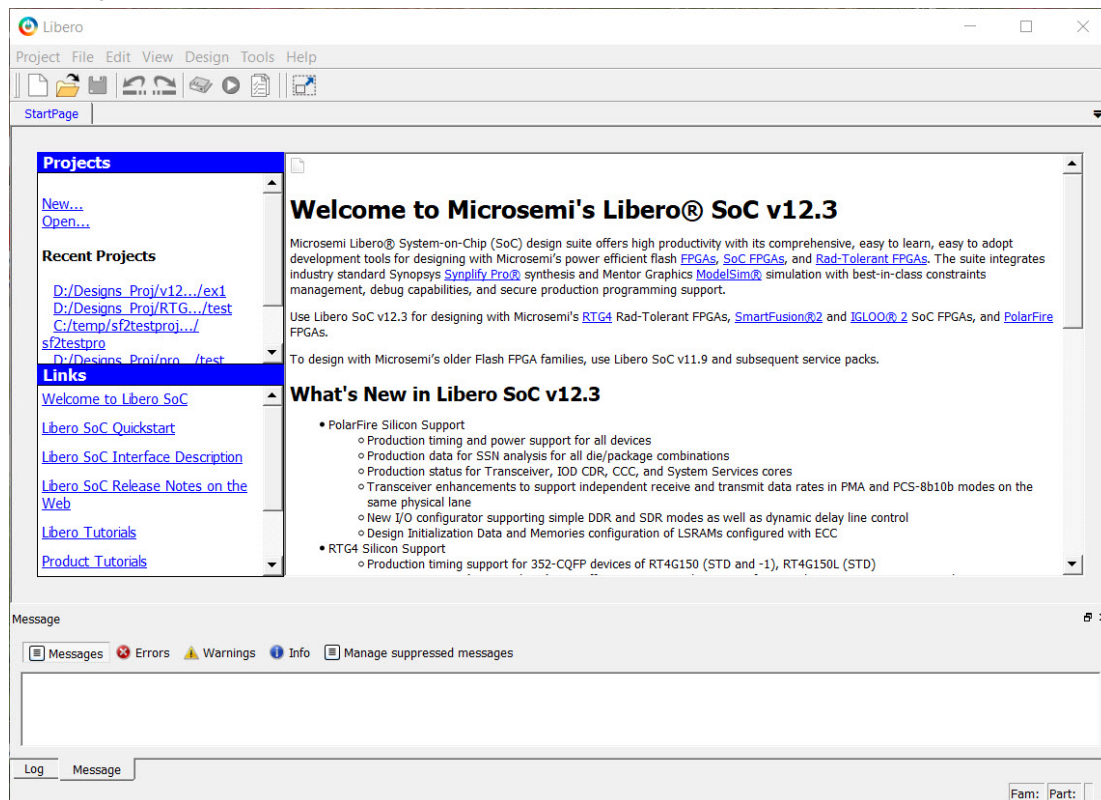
Libero

Project File Edit View Design Tools Help

StartPage

Projects

New...
Open...

Recent Projects

D:/Designs_Proj/v12.../ex1
D:/Designs_Proj/RTG.../test
C:/temp/sf2testproj.../sf2testpro
D:/Designs_Proj/pro.../test

Links

Welcome to Libero SoC

Libero SoC Quickstart

Libero SoC Interface Description

Libero SoC Release Notes on the Web

Libero Tutorials

Product Tutorials

Welcome to Microsemi's Libero® SoC v12.3

Microsemi Libero® System-on-Chip (SoC) design suite offers high productivity with its comprehensive, easy to learn, easy to adopt development tools for designing with Microsemi's power efficient flash FPGAs, SoC FPGAs, and Rad-Tolerant FPGAs. The suite integrates industry standard Synopsys Synplify Pro® synthesis and Mentor Graphics ModelSim® simulation with best-in-class constraints management, debug capabilities, and secure production programming support.

Use Libero SoC v12.3 for designing with Microsemi's RTG4 Rad-Tolerant FPGAs, SmartFusion®2 and IGLOO® 2 SoC FPGAs, and PolarFire FPGAs.

To design with Microsemi's older Flash FPGA families, use Libero SoC v11.9 and subsequent service packs.

What's New in Libero SoC v12.3

• PolarFire Silicon Support
  ○ Production timing and power support for all devices
  ○ Production data for SSN analysis for all die/package combinations
  ○ Production status for Transceiver, IOD CDR, CCC, and System Services cores
  ○ Transceiver enhancements to support independent receive and transmit data rates in PMA and PCS-8b10b modes on the same physical lane
  ○ New I/O configurator supporting simple DDR and SDR modes as well as dynamic delay line control
  ○ Design Initialization Data and Memories configuration of LSRAMs configured with ECC
• RTG4 Silicon Support
  ○ Production timing support for 352-CQFP devices of RT4G150 (STD and -1), RT4G150L (STD)

Message

Messages  Errors  Warnings  Info  Manage suppressed messages

Log  Message

Fam:  Part: